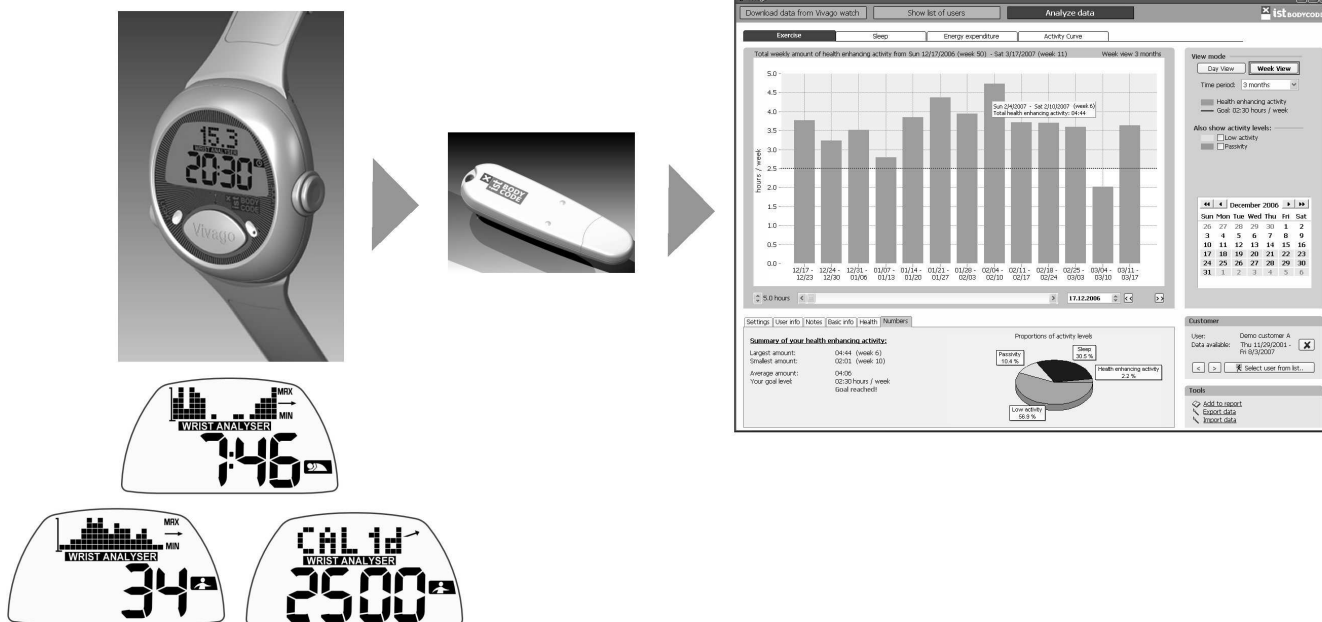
15.3
WRIST ANALYSER
20:30
Vivago
IST BODY CODE

IST BODY CODE

Download data from Vivago watch | Show list of users | Analyze data
ist BODYCODE

Exercise | Sleep | Energy expenditure | Activity Curve

Total weekly amount of health enhancing activity from Sun 12/17/2006 (week 50) - Sat 3/17/2007 (week 11)    Week view 3 months

5.0
4.5
4.0
3.5
3.0
2.5
2.0
1.5
1.0
0.5
0.0
hours / week

Sun 2/4/2007 - Sat 2/10/2007 (week 6)
Total health enhancing activity: 04:44

12/17 - 12/23 | 12/24 - 12/30 | 12/31 - 01/06 | 01/07 - 01/13 | 01/14 - 01/20 | 01/21 - 01/27 | 01/28 - 02/03 | 02/04 - 02/10 | 02/11 - 02/17 | 02/18 - 02/24 | 02/25 - 03/03 | 03/04 - 03/10 | 03/11 - 03/17

5.0 hours    17.12.2006

View mode
Day View | Week View
Time period: 3 months
Health enhancing activity
Goal: 02:30 hours / week
Also show activity levels:
Low activity
Passivity

December 2006
| Sun | Mon | Tue | Wed | Thu | Fri | Sat |
|---|---|---|---|---|---|---|
| 26 | 27 | 28 | 29 | 30 | 1 | 2 |
| 3 | 4 | 5 | 6 | 7 | 8 | 9 |
| 10 | 11 | 12 | 13 | 14 | 15 | 16 |
| 17 | 18 | 19 | 20 | 21 | 22 | 23 |
| 24 | 25 | 26 | 27 | 28 | 29 | 30 |
| 31 | 1 | 2 | 3 | 4 | 5 | 6 |

Settings | User info | Notes | Basic info | Health | Numbers

Summary of your health enhancing activity:
Largest amount: 04:44 (week 6)
Smallest amount: 02:01 (week 10)
Average amount: 04:06
Your goal level 02:30 hours / week
Goal reached!

Proportions of activity levels
Passivity 10.4 %
Sleep 30.5 %
Health enhancing activity 2.2 %
Low activity 56.9 %

Customer
User: Demo customer A
Data available: Thu 11/29/2001 - Fri 9/3/2007
Select user from list...

Tools
Add to report
Export data
Import data

MAX
MIN
WRIST ANALYSER
7:46

MAX
MIN
WRIST ANALYSER
34

CAL 1d
WRIST ANALYSER
2500